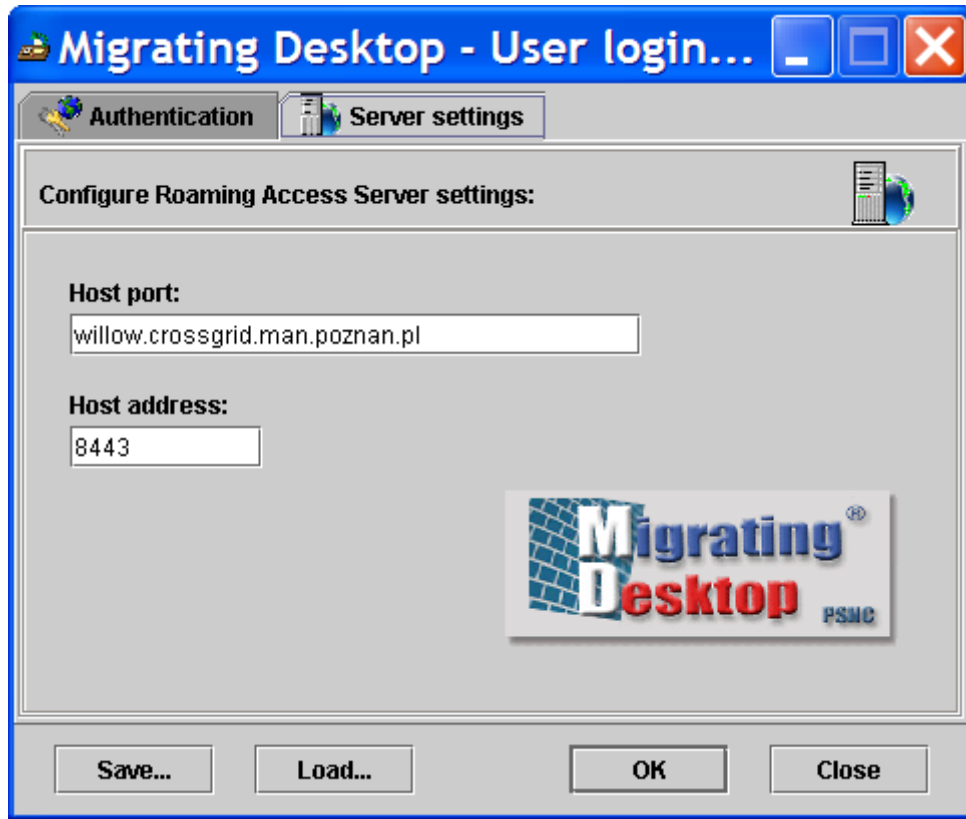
Migrating Desktop - User login...

Authentication
Server settings

Configure Roaming Access Server settings:

Host port:
willow.crossgrid.man.poznan.pl

Host address:
8443

Migrating® Desktop PSNC

Save...
Load...
OK
Close